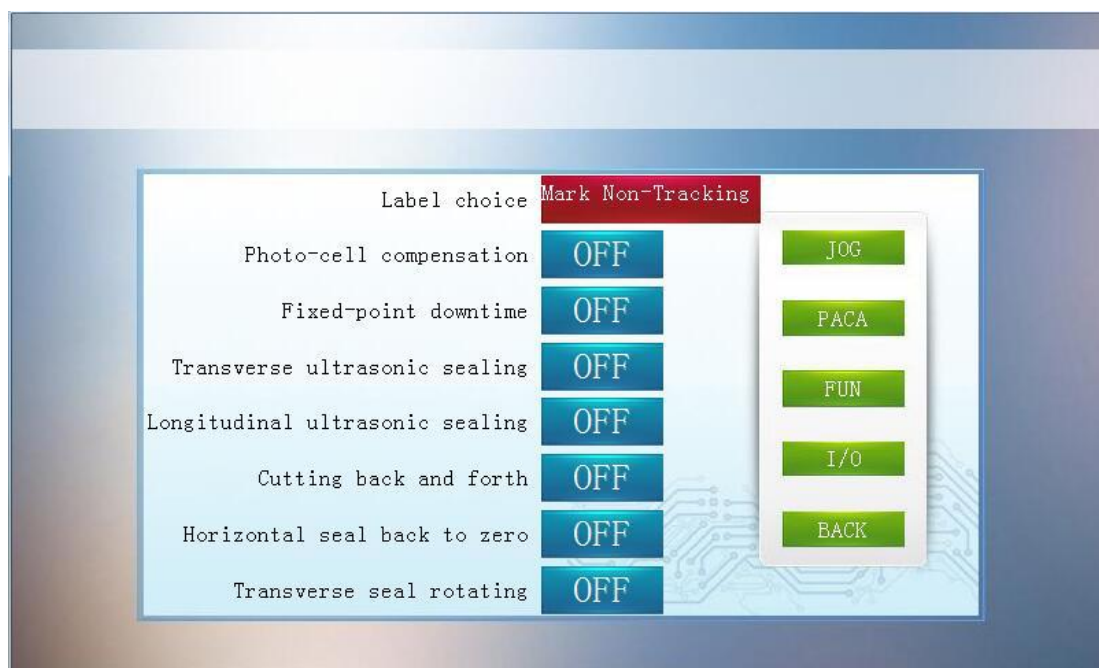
Label choice Mark Non-Tracking

Photo-cell compensation OFF

Fixed-point downtime OFF

Transverse ultrasonic sealing OFF

Longitudinal ultrasonic sealing OFF

Cutting back and forth OFF

Horizontal seal back to zero OFF

Transverse seal rotating OFF

JOG

PACA

FUN

I/O

BACK